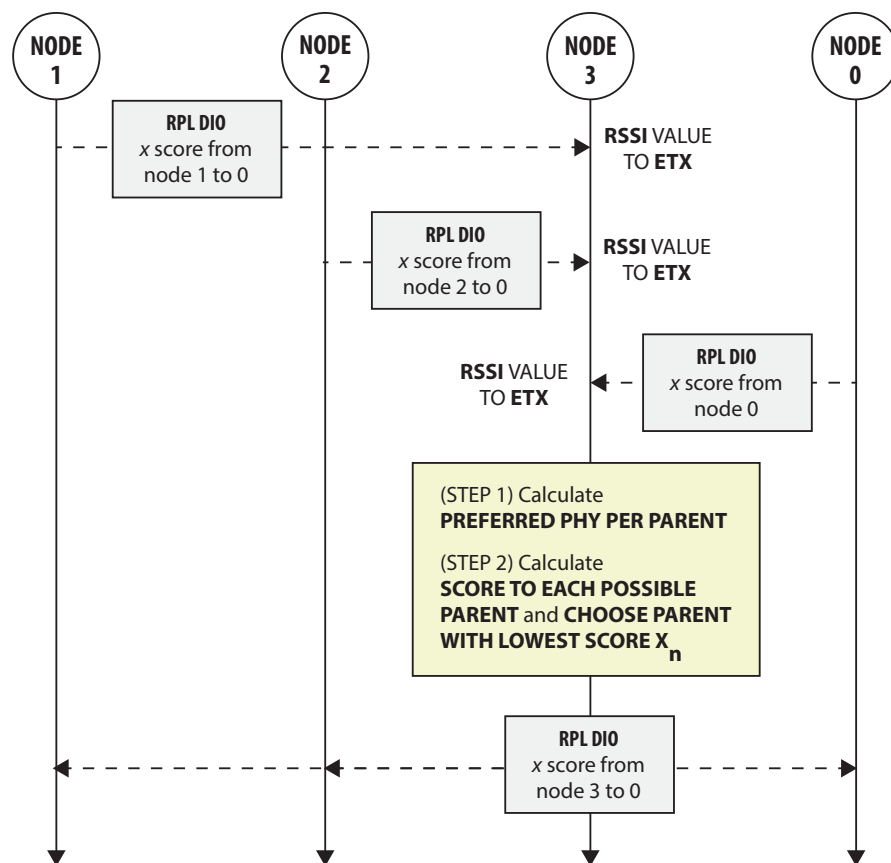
NODE 1

NODE 2

NODE 3

NODE 0

RPL DIO
$x$ score from node 1 to 0

RSSI VALUE TO ETX

RPL DIO
$x$ score from node 2 to 0

RSSI VALUE TO ETX

RSSI VALUE TO ETX

RPL DIO
$x$ score from node 0

(STEP 1) Calculate
PREFERRED PHY PER PARENT

(STEP 2) Calculate
SCORE TO EACH POSSIBLE PARENT and CHOOSE PARENT WITH LOWEST SCORE $X_n$

RPL DIO
$x$ score from node 3 to 0